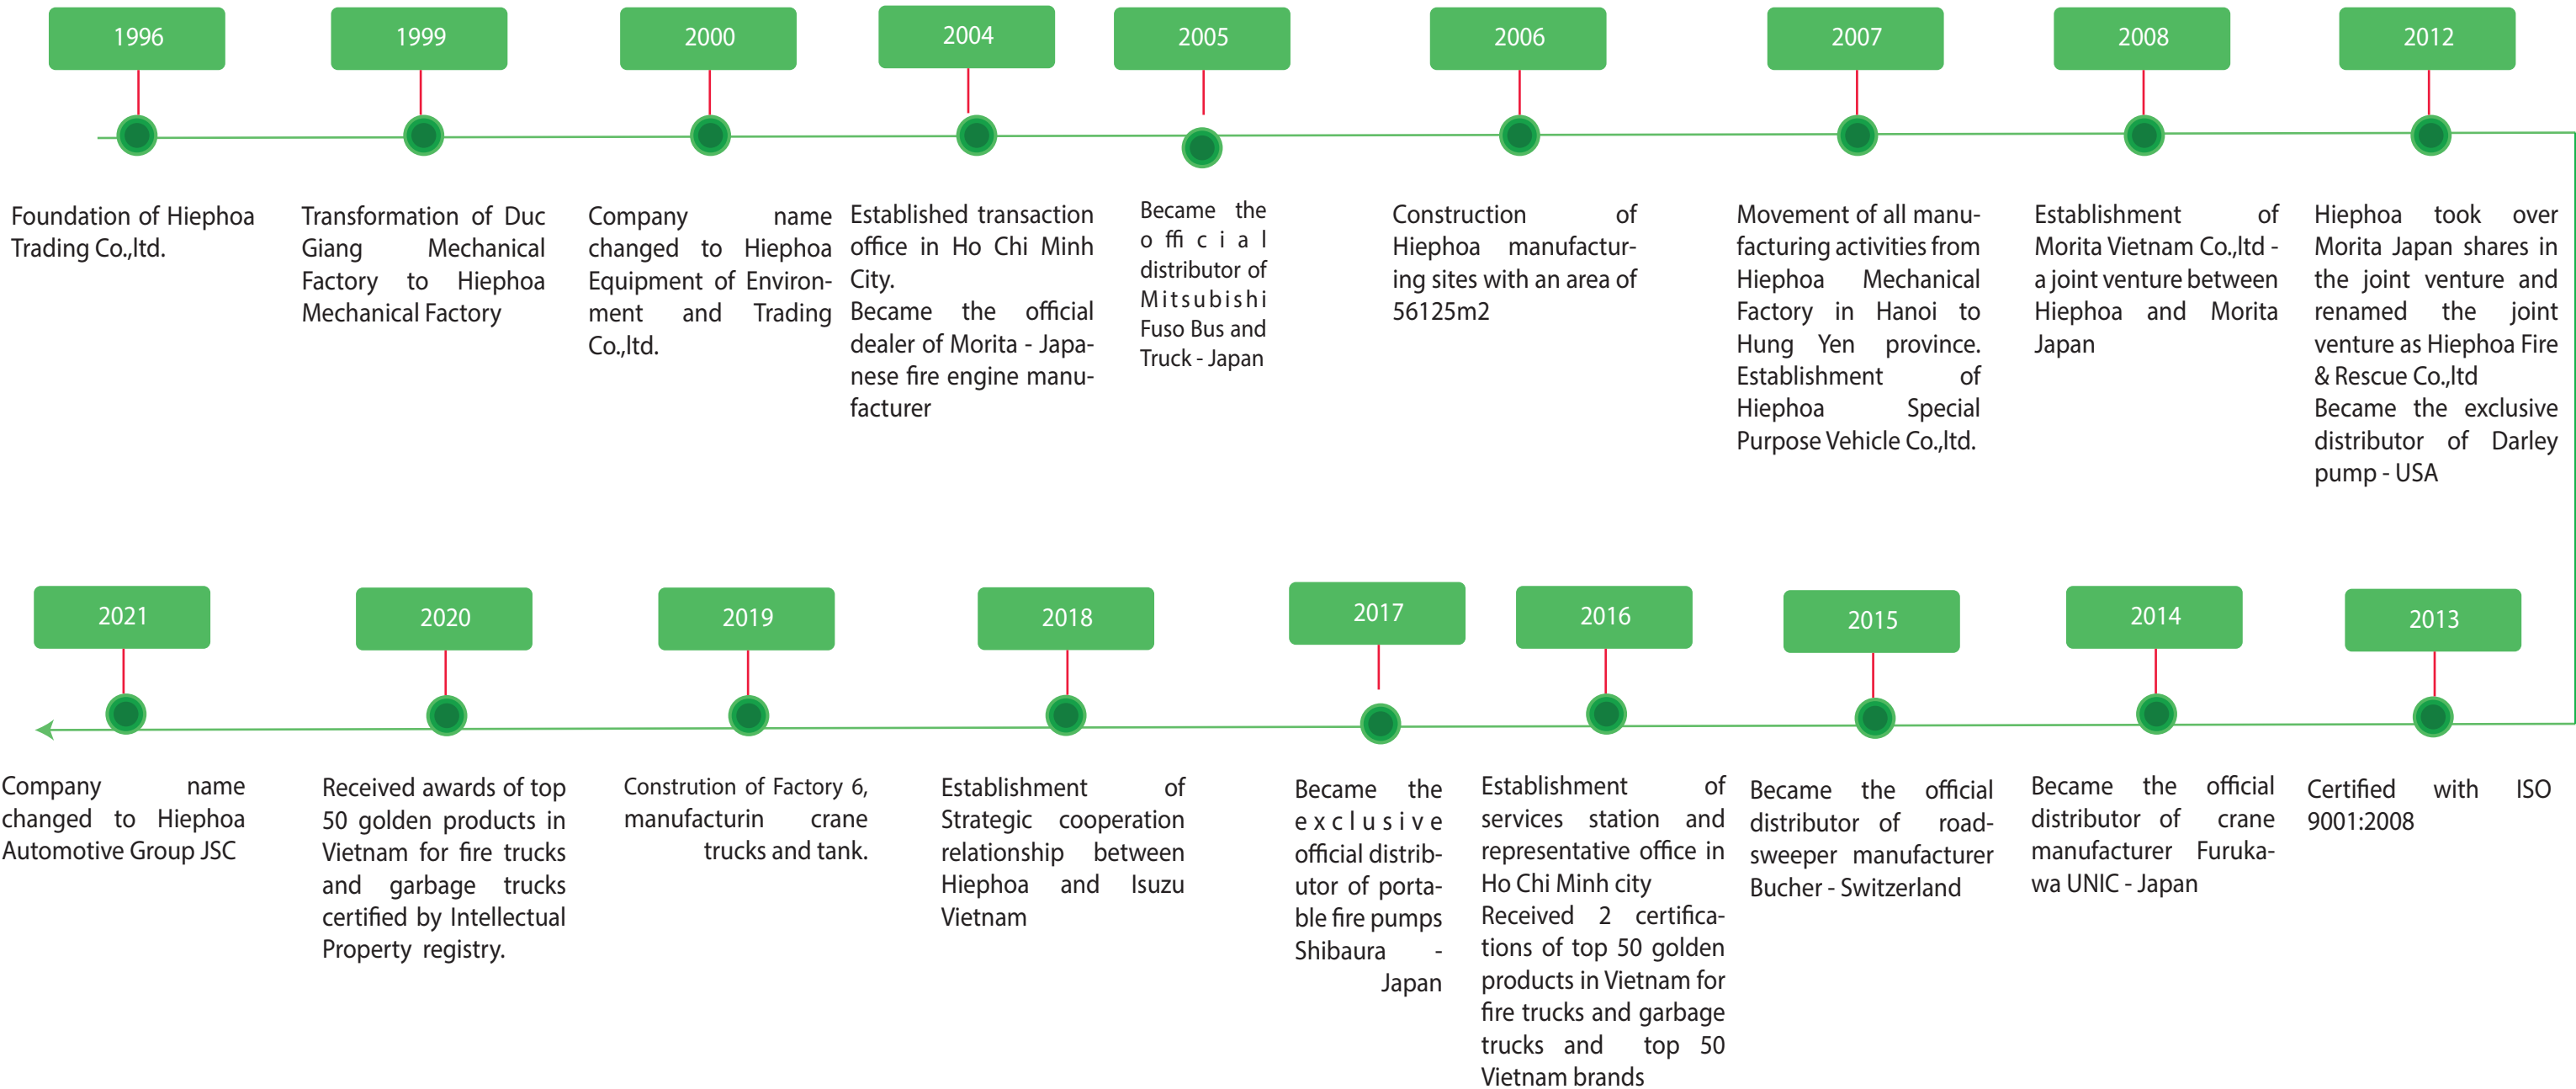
1996

Foundation of Hiephoa Trading Co.,ltd.

1999

Transformation of Duc Giang Mechanical Factory to Hiephoa Mechanical Factory

2000

Company name changed to Hiephoa Equipment of Environment and Trading Co.,ltd.

2004

Established transaction office in Ho Chi Minh City.
Became the official dealer of Morita - Japanese fire engine manufacturer

2005

Became the official distributor of Mitsubishi Fuso Bus and Truck - Japan

2006

Construction of Hiephoa manufacturing sites with an area of 56125m2

2007

Movement of all manufacturing activities from Hiephoa Mechanical Factory in Hanoi to Hung Yen province.
Establishment of Hiephoa Special Purpose Vehicle Co.,ltd.

2008

Establishment of Morita Vietnam Co.,ltd - a joint venture between Hiephoa and Morita Japan

2012

Hiephoa took over Morita Japan shares in the joint venture and renamed the joint venture as Hiephoa Fire & Rescue Co.,ltd
Became the exclusive distributor of Darley pump - USA

2021

Company name changed to Hiephoa Automotive Group JSC

2020

Received awards of top 50 golden products in Vietnam for fire trucks and garbage trucks certified by Intellectual Property registry.

2019

Constrution of Factory 6, manufacturin crane trucks and tank.

2018

Establishment of Strategic cooperation relationship between Hiephoa and Isuzu Vietnam

2017

Became the exclusive official distributor of portable fire pumps Shibaura - Japan

2016

Establishment of services station and representative office in Ho Chi Minh city
Received 2 certifications of top 50 golden products in Vietnam for fire trucks and garbage trucks and top 50 Vietnam brands

2015

Became the official distributor of road-sweeper manufacturer Bucher - Switzerland

2014

Became the official distributor of crane manufacturer Furukawa UNIC - Japan

2013

Certified with ISO 9001:2008